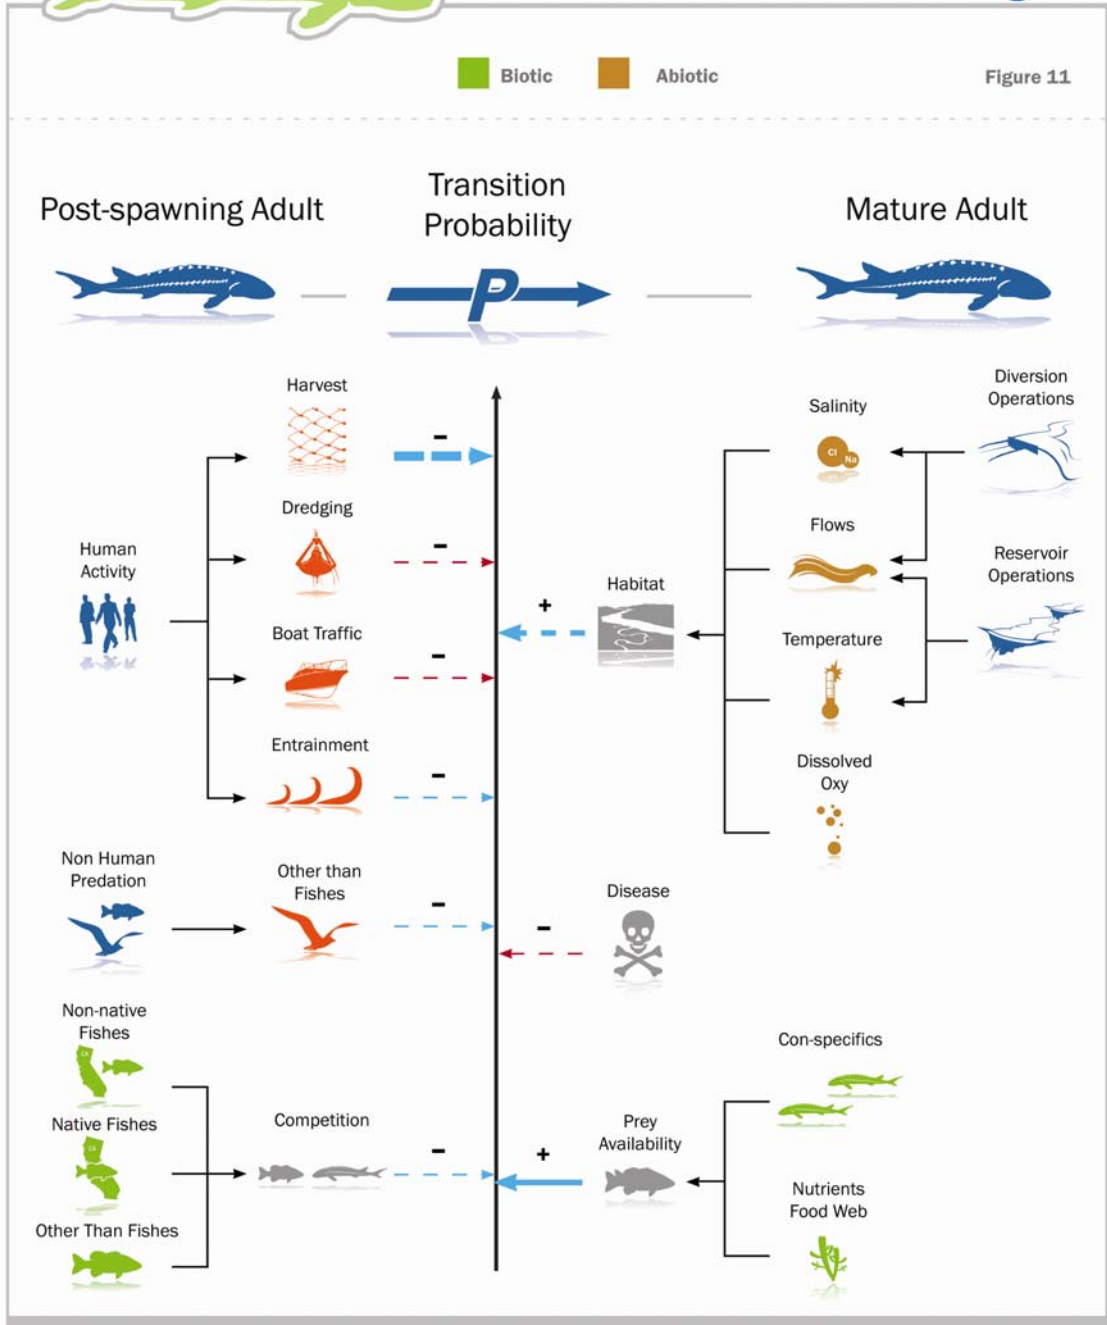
Biotic Abiotic Figure 11

Post-spawning Adult

Transition Probability

P

Mature Adult

Harvest

-

Dredging

-

Human Activity

Boat Traffic

-

Entrainment

-

Non Human Predation

Other than Fishes

-

Non-native Fishes

Native Fishes

Other Than Fishes

Competition

-

Salinity

Cl Na

Diversion Operations

Flows

Reservoir Operations

Habitat

+

Temperature

Dissolved Oxy

Disease

-

Con-specifics

Prey Availability

+

Nutrients Food Web